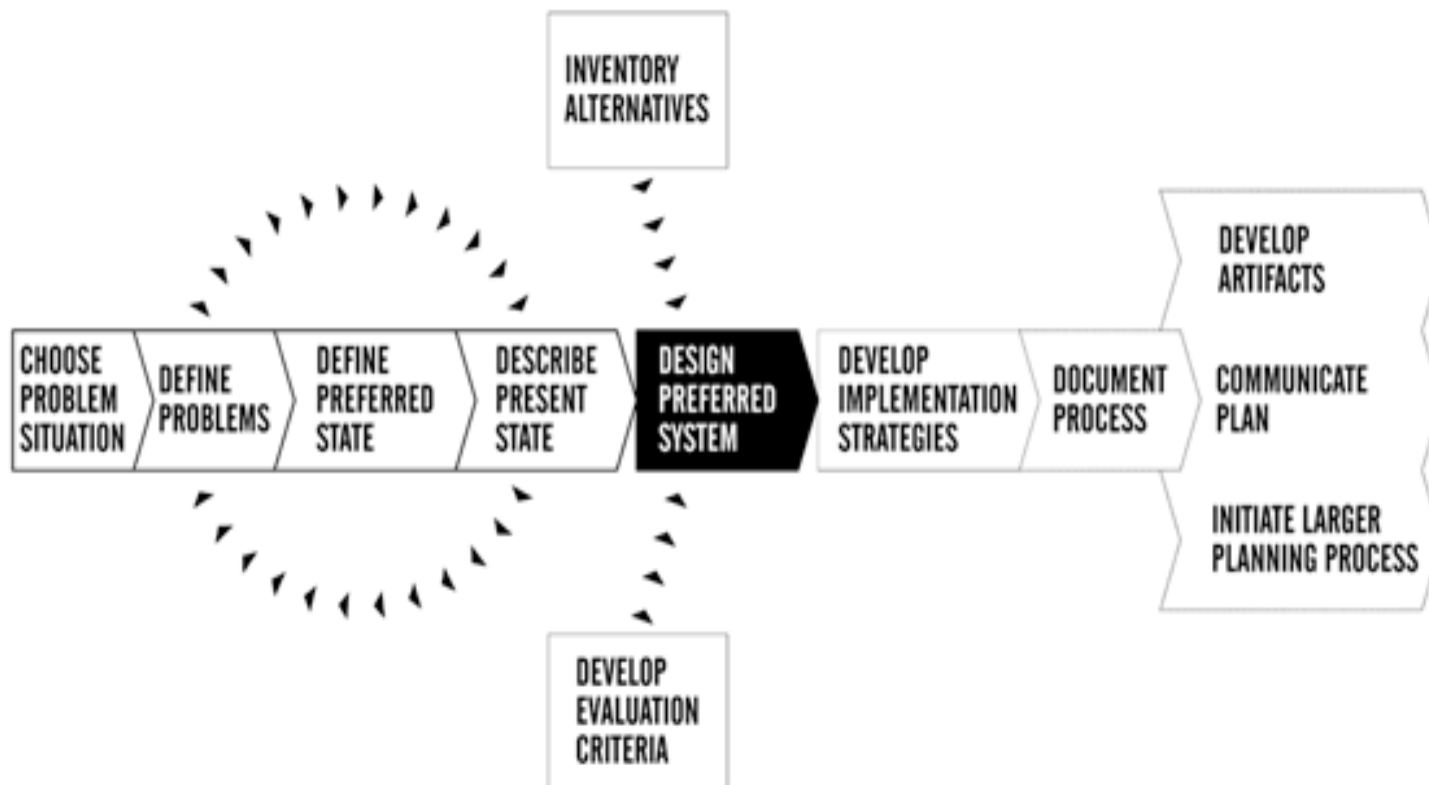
INVENTORY ALTERNATIVES

CHOOSE PROBLEM SITUATION

DEFINE PROBLEMS

DEFINE PREFERRED STATE

DESCRIBE PRESENT STATE

DESIGN PREFERRED SYSTEM

DEVELOP IMPLEMENTATION STRATEGIES

DOCUMENT PROCESS

DEVELOP ARTIFACTS

COMMUNICATE PLAN

INITIATE LARGER PLANNING PROCESS

DEVELOP EVALUATION CRITERIA